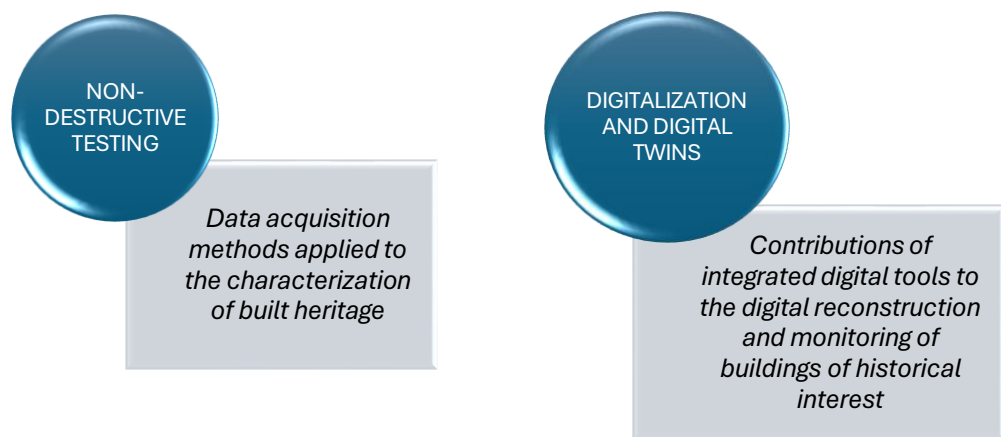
NON-DESTRUCTIVE TESTING

Data acquisition methods applied to the characterization of built heritage

DIGITALIZATION AND DIGITAL TWINS

Contributions of integrated digital tools to the digital reconstruction and monitoring of buildings of historical interest